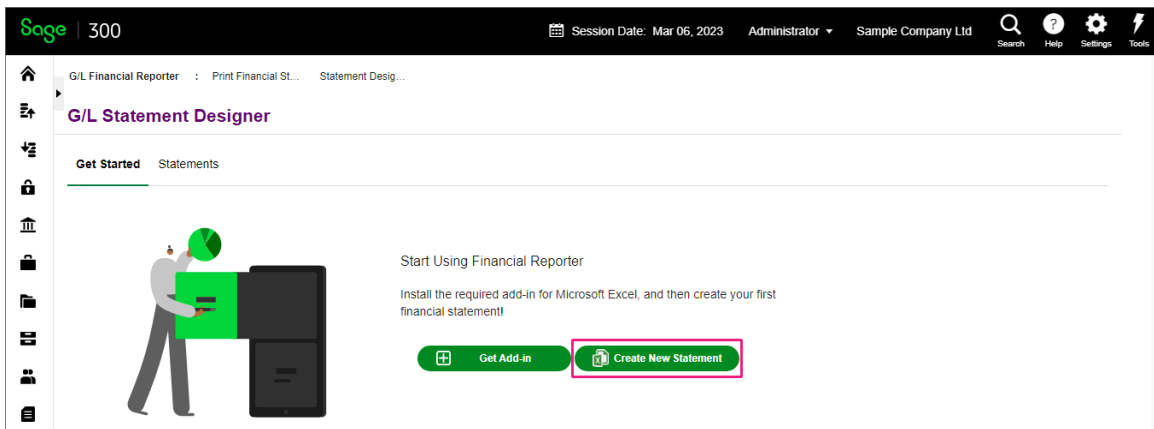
Sage | 300

Session Date: Mar 06, 2023 Administrator Sample Company Ltd

Search Help Settings Tools

G/L Financial Reporter : Print Financial St... Statement Desig...

G/L Statement Designer

Get Started Statements

Start Using Financial Reporter

Install the required add-in for Microsoft Excel, and then create your first financial statement!

Get Add-in

Create New Statement